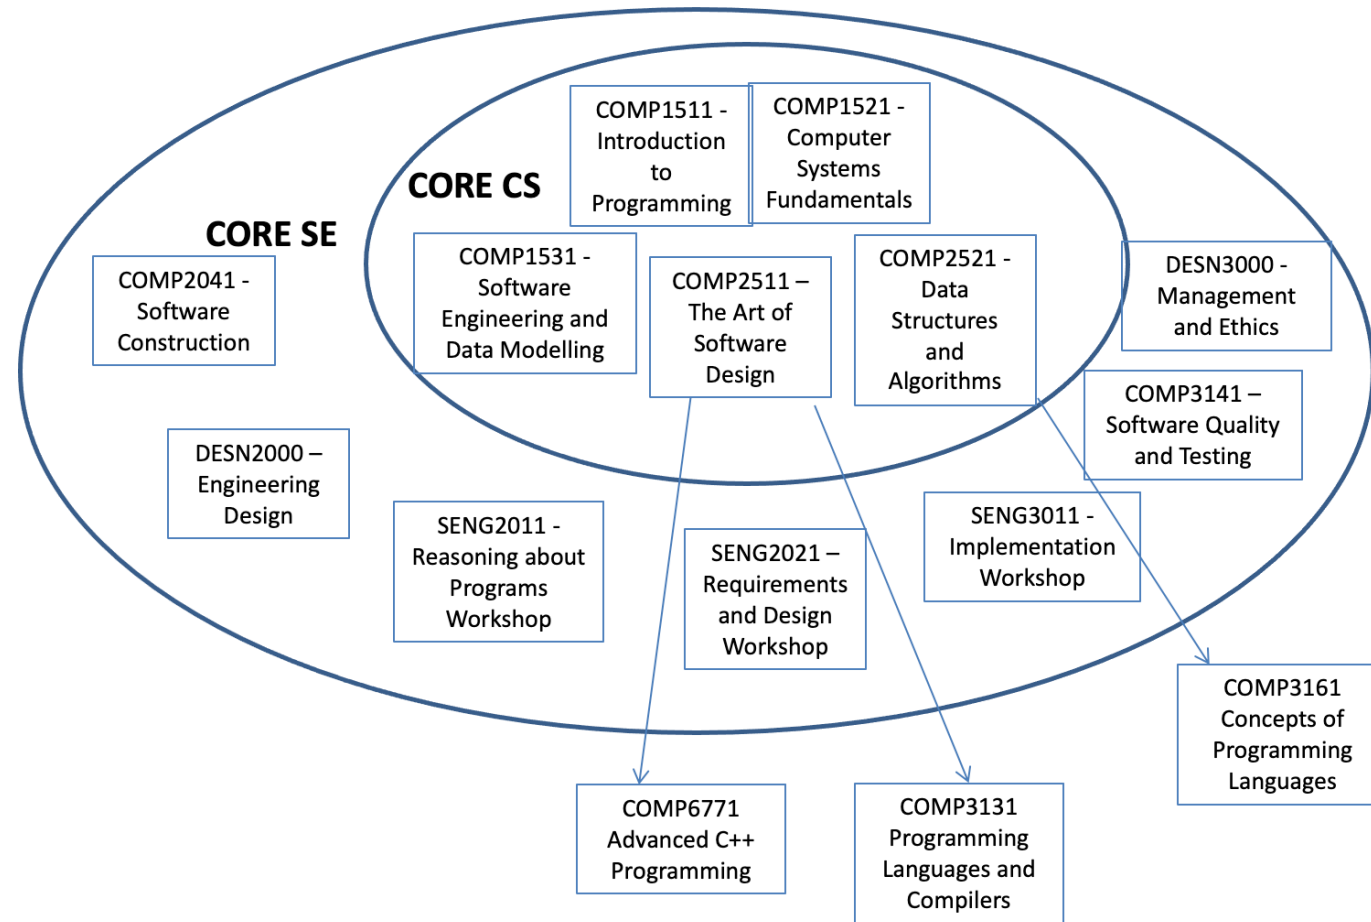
COMP1511 - Introduction to Programming

COMP1521 - Computer Systems Fundamentals

CORE CS

CORE SE

COMP2041 - Software Construction

COMP1531 - Software Engineering and Data Modelling

COMP2511 – The Art of Software Design

COMP2521 - Data Structures and Algorithms

DESN3000 - Management and Ethics

COMP3141 – Software Quality and Testing

DESN2000 – Engineering Design

SENG2011 - Reasoning about Programs Workshop

SENG2021 – Requirements and Design Workshop

SENG3011 - Implementation Workshop

COMP3161 Concepts of Programming Languages

COMP6771 Advanced C++ Programming

COMP3131 Programming Languages and Compilers